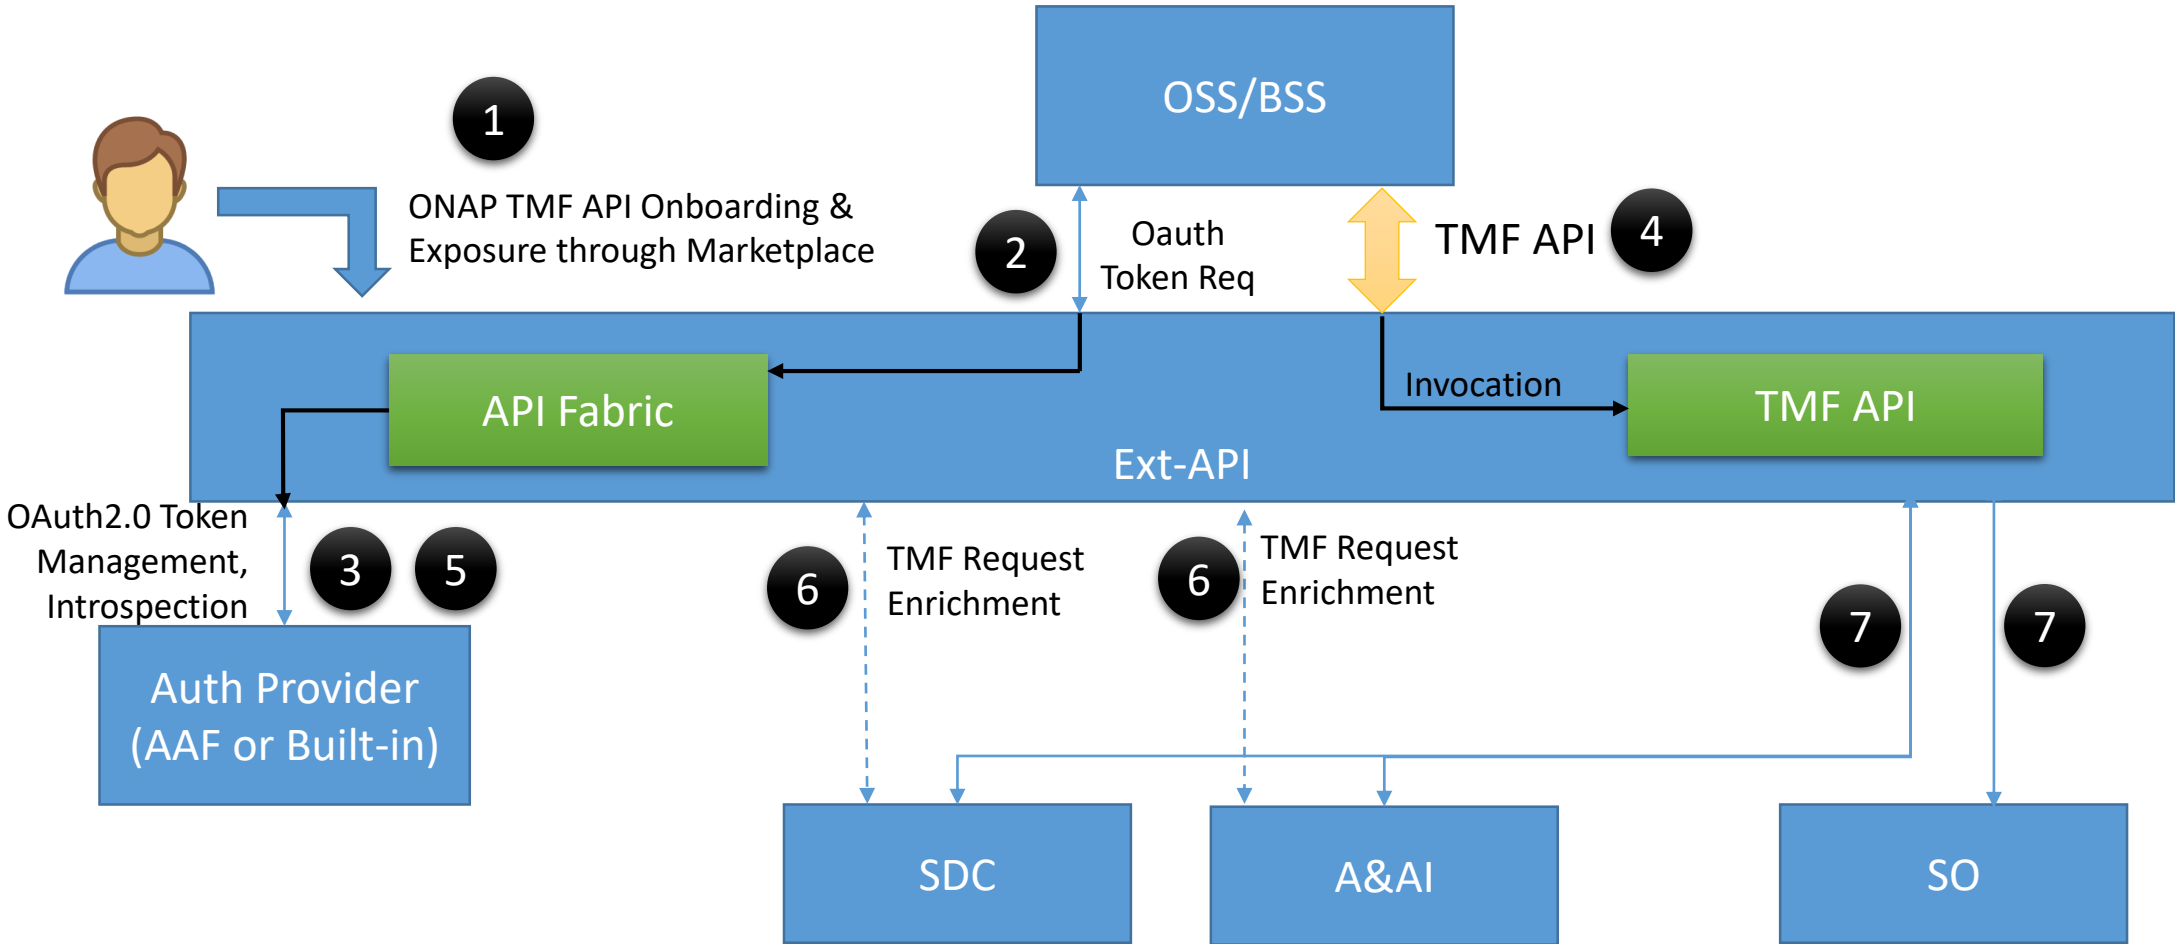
OSS/BSS

1

ONAP TMF API Onboarding & Exposure through Marketplace

2

Oauth Token Req

TMF API

4

API Fabric

Invocation

TMF API

Ext-API

OAuth2.0 Token Management, Introspection

3

5

6

TMF Request Enrichment

6

TMF Request Enrichment

7

7

Auth Provider (AAF or Built-in)

SDC

A&AI

SO